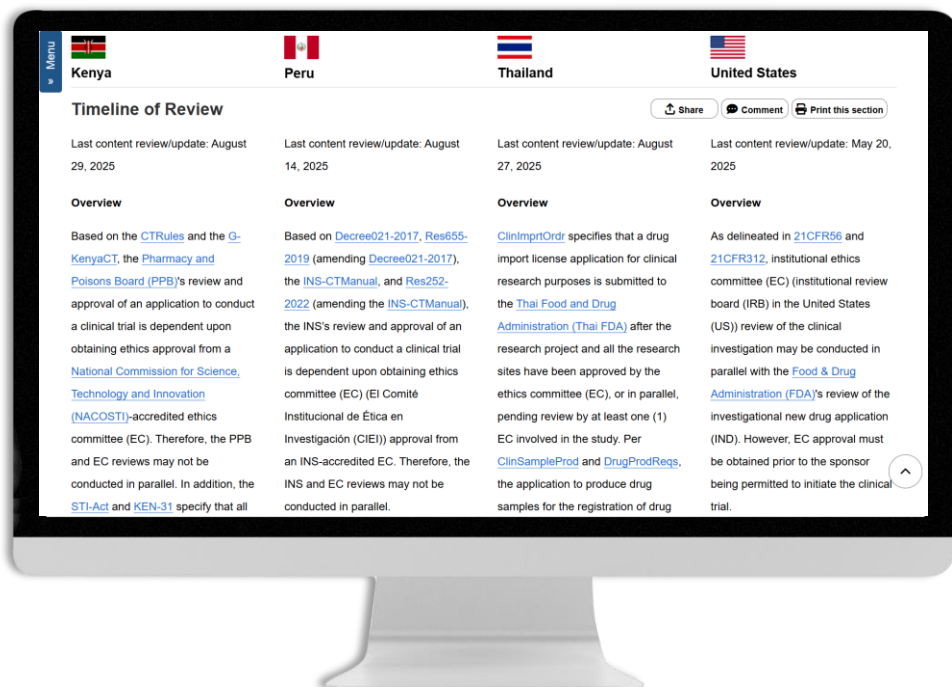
» Menu

Kenya

Peru

Thailand

United States

Timeline of Review

Share Comment Print this section

Last content review/update: August 29, 2025

Overview

Based on the CTRules and the G-KenyaCT, the Pharmacy and Poisons Board (PPB)'s review and approval of an application to conduct a clinical trial is dependent upon obtaining ethics approval from a National Commission for Science, Technology and Innovation (NACOSTI)-accredited ethics committee (EC). Therefore, the PPB and EC reviews may not be conducted in parallel. In addition, the STI-Act and KEN-31 specify that all

Last content review/update: August 14, 2025

Overview

Based on Decree021-2017, Res655-2019 (amending Decree021-2017), the INS-CTManual, and Res252-2022 (amending the INS-CTManual), the INS's review and approval of an application to conduct a clinical trial is dependent upon obtaining ethics committee (EC) (El Comité Institucional de Ética en Investigación (CIEI)) approval from an INS-accredited EC. Therefore, the INS and EC reviews may not be conducted in parallel.

Last content review/update: August 27, 2025

Overview

ClinImprtOrdr specifies that a drug import license application for clinical research purposes is submitted to the Thai Food and Drug Administration (Thai FDA) after the research project and all the research sites have been approved by the ethics committee (EC), or in parallel, pending review by at least one (1) EC involved in the study. Per ClinSampleProd and DrugProdReqs, the application to produce drug samples for the registration of drug

Last content review/update: May 20, 2025

Overview

As delineated in 21CFR56 and 21CFR312, institutional ethics committee (EC) (institutional review board (IRB) in the United States (US)) review of the clinical investigation may be conducted in parallel with the Food & Drug Administration (FDA)'s review of the investigational new drug application (IND). However, EC approval must be obtained prior to the sponsor being permitted to initiate the clinical trial.